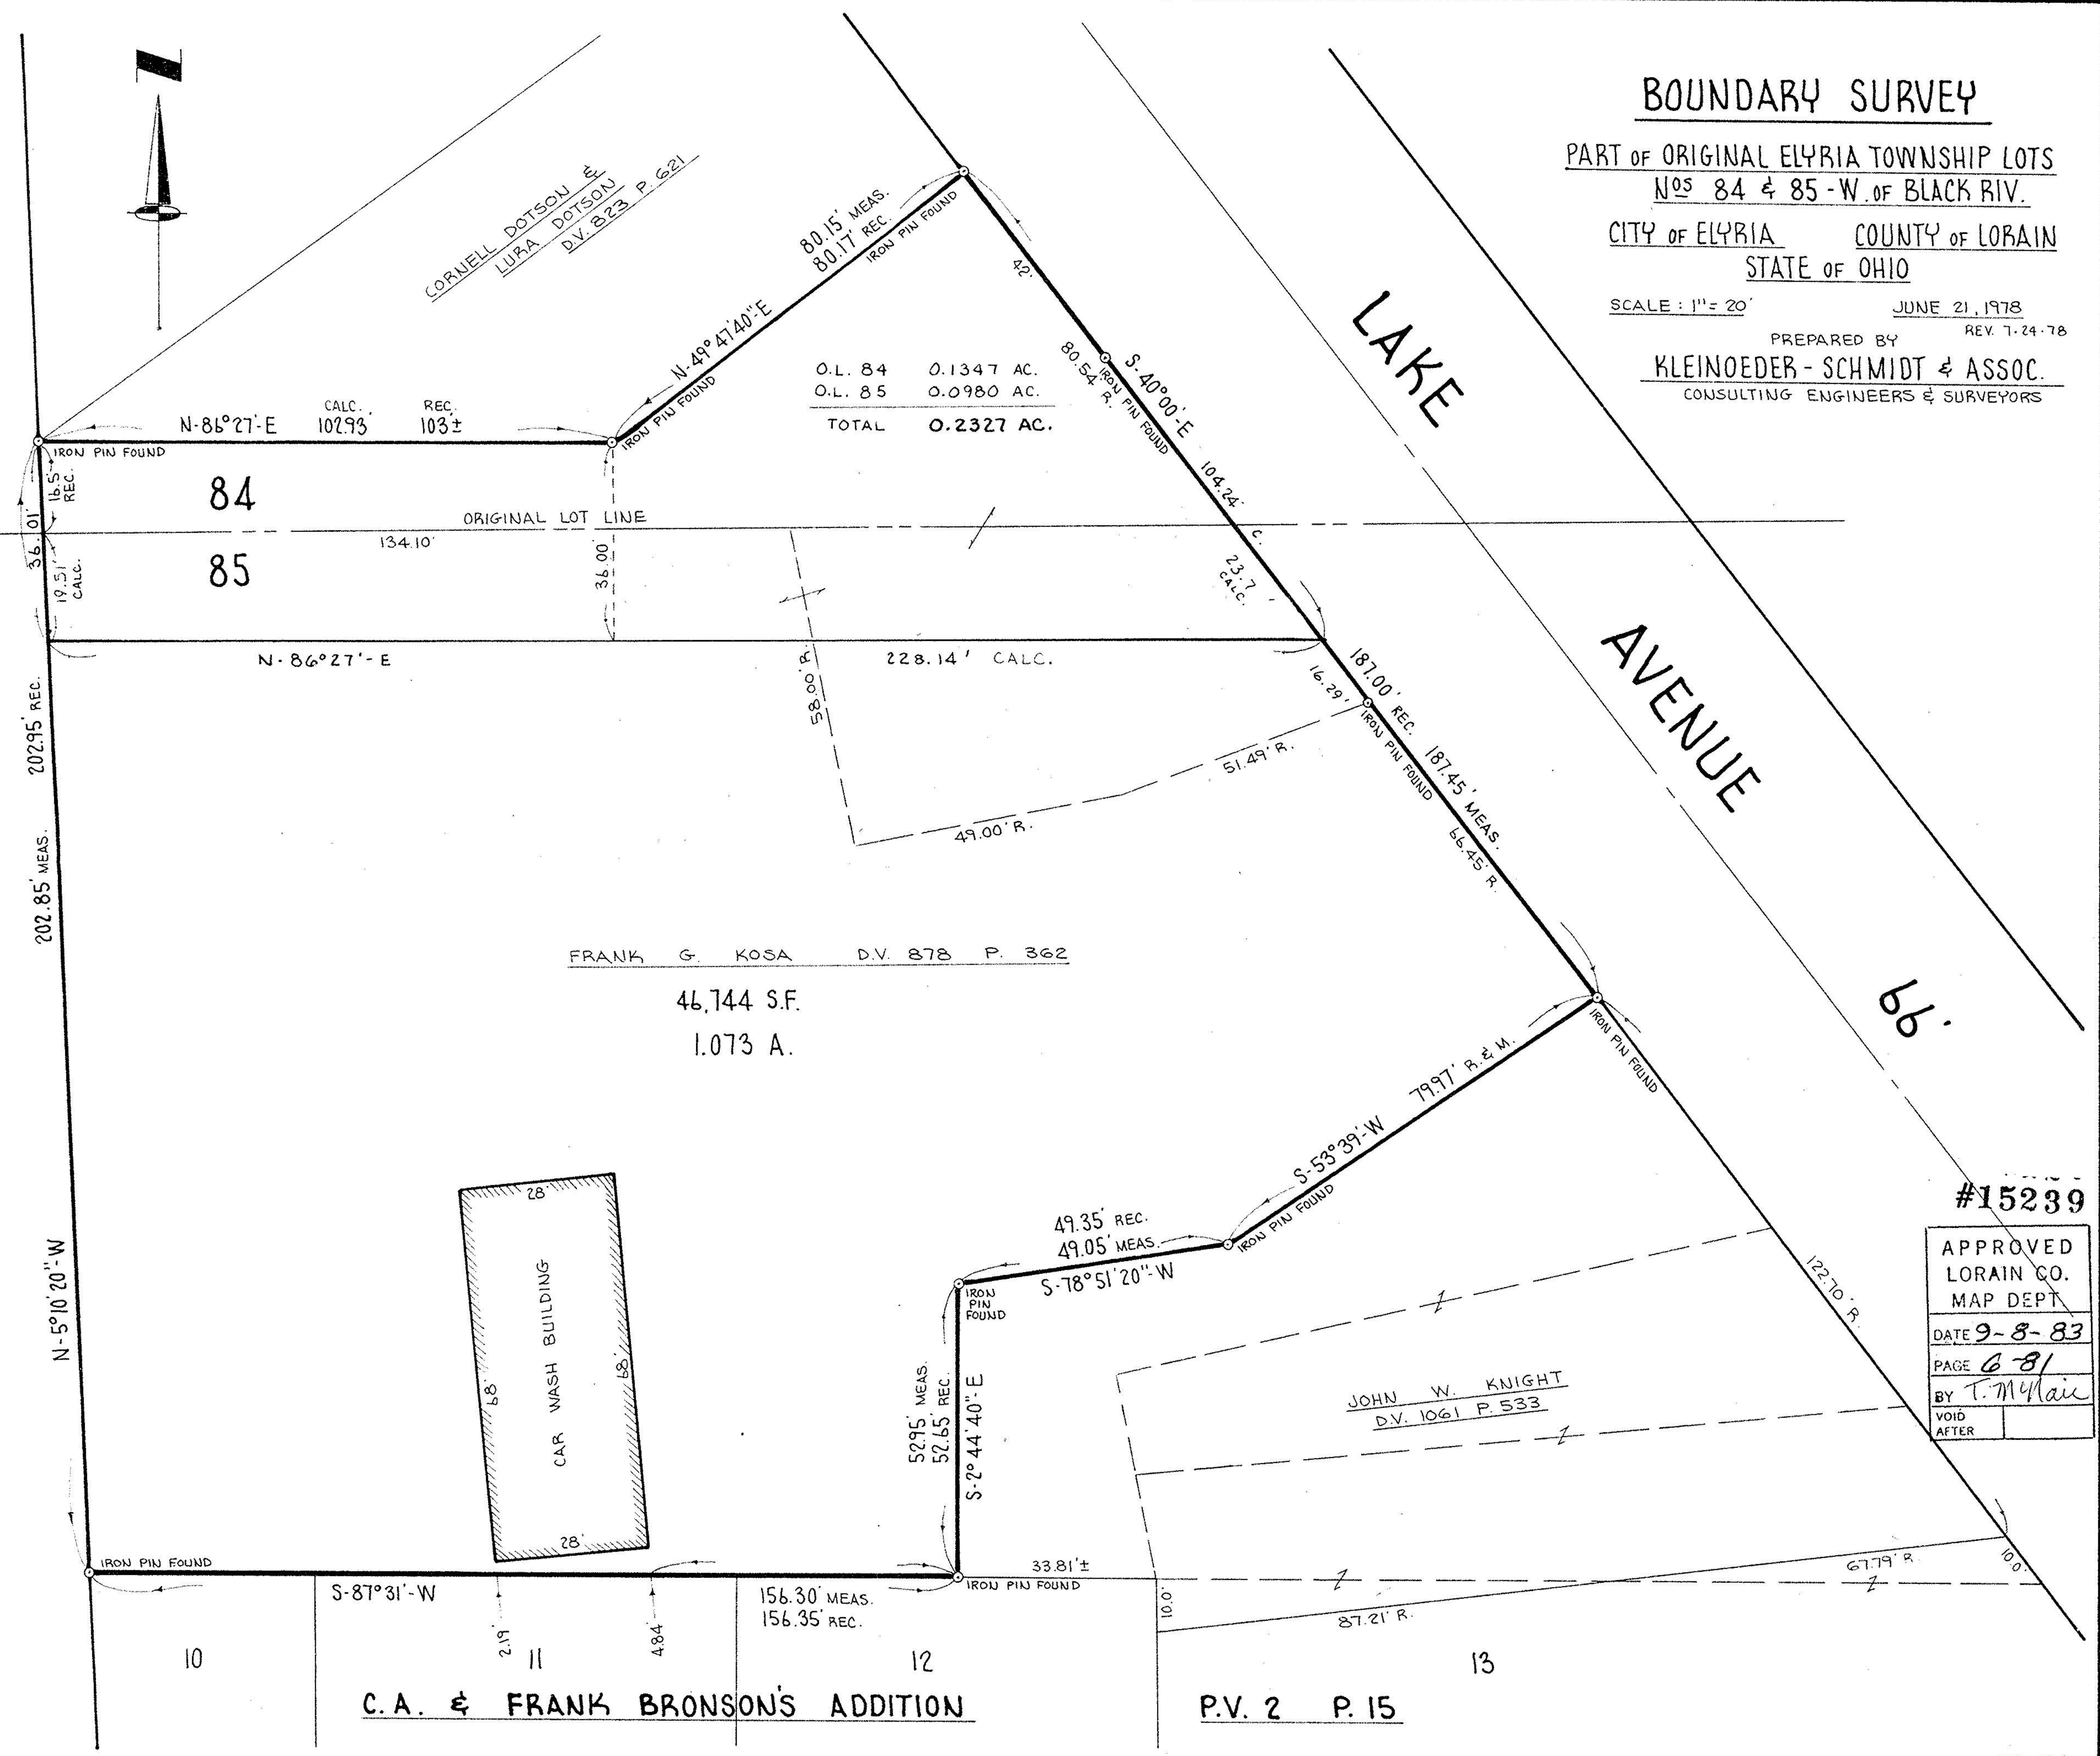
BOUNDARY SURVEY

PART OF ORIGINAL ELYRIA TOWNSHIP LOTS Nos 84 & 85 - W. OF BLACK RIV.

CITY OF ELYRIA COUNTY OF LORAIN
STATE OF OHIO

SCALE : 1" = 20' JUNE 21, 1978
REV. 7-24-78

PREPARED BY
KLEINOEDER - SCHMIDT & ASSOC.
CONSULTING ENGINEERS & SURVEYORS

N

CORNELL DOTSON &
LURA DOTSON
D.V. 823 P. 621

80.15' MEAS.
80.17' REC.
IRON PIN FOUND

N-49°47'40"-E
IRON PIN FOUND

42'

| O.L. 84 | 0.1347 AC. |
|---|---|
| O.L. 85 | 0.0980 AC. |
| TOTAL | 0.2327 AC. |

80.54' R.
IRON PIN FOUND
S-40°00'-E
104.24' C.
23.7 CALC.

LAKE AVENUE 66'

N-86°27'-E CALC. 102.93' REC. 103±
IRON PIN FOUND

84
85

16.5' REC.
36.01'
19.51' CALC.
ORIGINAL LOT LINE
134.10'
36.00'

N-86°27'-E
228.14' CALC.
58.00' R.
16.29'
187.00' REC.
187.45' MEAS.
IRON PIN FOUND
51.49' R.
49.00' R.
66.45' R.

202.95' REC.
202.85' MEAS.

FRANK G. KOSA D.V. 878 P. 362
46,744 S.F.
1.073 A.

IRON PIN FOUND
79.97' R. & M.
S-53°39'-W
IRON PIN FOUND

49.35' REC.
49.05' MEAS.
S-78°51'20"-W
IRON PIN FOUND

N-5°10'20"-W

28'
CAR WASH BUILDING
68'
68'
28'

52.95' MEAS.
52.65' REC.
S-2°44'40"-E

122.70' R.

#15239

APPROVED
LORAIN CO.
MAP DEPT.
DATE 9-8-83
PAGE 6-81
BY T. McClain
VOID AFTER

JOHN W. KNIGHT
D.V. 1061 P. 533

IRON PIN FOUND
S-87°31'-W
2.19
4.84
156.30' MEAS.
156.35' REC.
33.81'±
IRON PIN FOUND
10.0'
67.79' R.
10.0'
87.21' R.

10 11 12 13

C. A. & FRANK BRONSON'S ADDITION
P.V. 2 P. 15